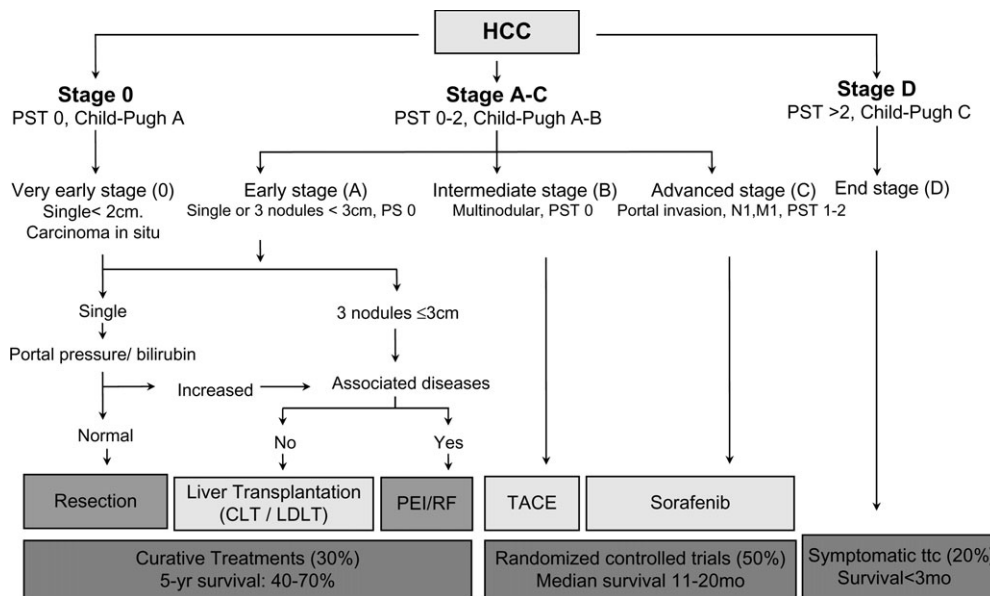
HCC

Stage 0
PST 0, Child-Pugh A

Stage A-C
PST 0-2, Child-Pugh A-B

Stage D
PST >2, Child-Pugh C

Very early stage (0)
Single< 2cm.
Carcinoma in situ

Early stage (A)
Single or 3 nodules < 3cm, PS 0

Intermediate stage (B)
Multinodular, PST 0

Advanced stage (C)
Portal invasion, N1,M1, PST 1-2

End stage (D)

Single

3 nodules ≤3cm

Portal pressure/ bilirubin

Increased

Associated diseases

Normal

No

Yes

Resection

Liver Transplantation (CLT / LDLT)

PEI/RF

TACE

Sorafenib

Curative Treatments (30%)
5-yr survival: 40-70%

Randomized controlled trials (50%)
Median survival 11-20mo

Symptomatic ttc (20%
Survival<3mo